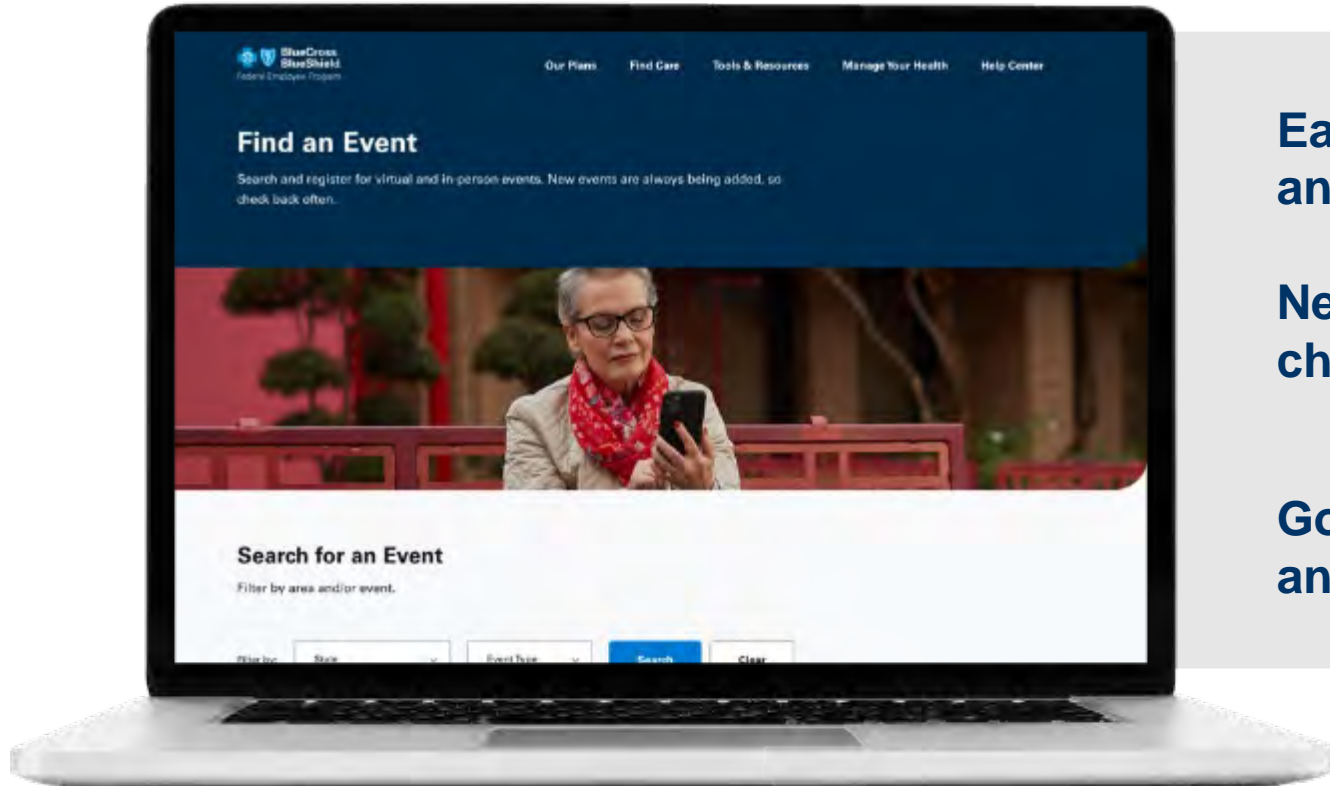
BlueCross BlueShield Federal Employee Program

Our Plans Find Care Tools & Resources Manage Your Health Help Center

Find an Event

Search and register for virtual and in-person events. New events are always being added, so check back often.

Search for an Event

Filter by area and/or event.

Filter by: State Event Type Search Clear

Ea
an

Ne
ch

Go
an